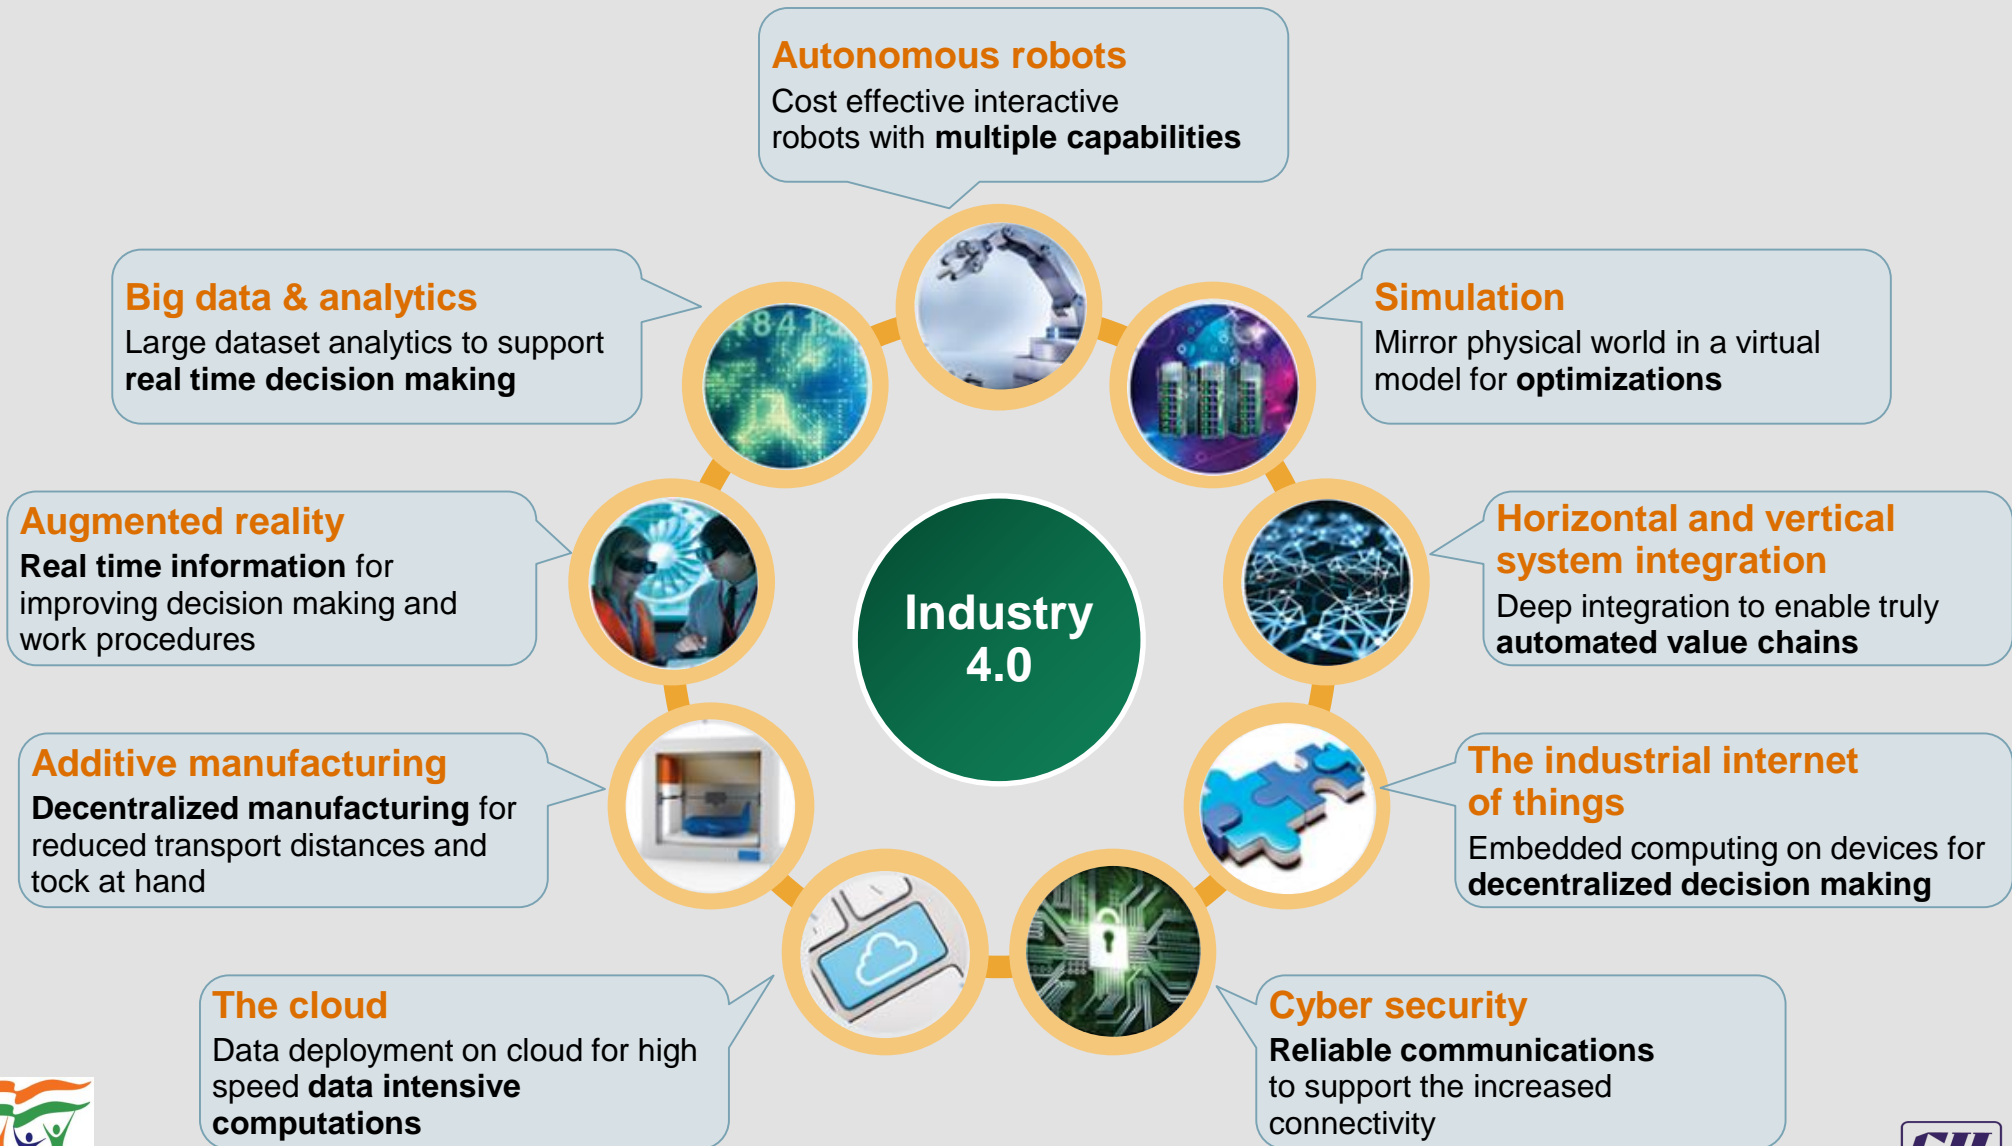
Autonomous robots
Cost effective interactive robots with **multiple capabilities**

Big data & analytics
Large dataset analytics to support **real time decision making**

Simulation
Mirror physical world in a virtual model for **optimizations**

Augmented reality
**Real time information** for improving decision making and work procedures

Industry 4.0

Horizontal and vertical system integration
Deep integration to enable truly **automated value chains**

Additive manufacturing
**Decentralized manufacturing** for reduced transport distances and tock at hand

The industrial internet of things
Embedded computing on devices for **decentralized decision making**

The cloud
Data deployment on cloud for high speed **data intensive computations**

Cyber security
**Reliable communications** to support the increased connectivity